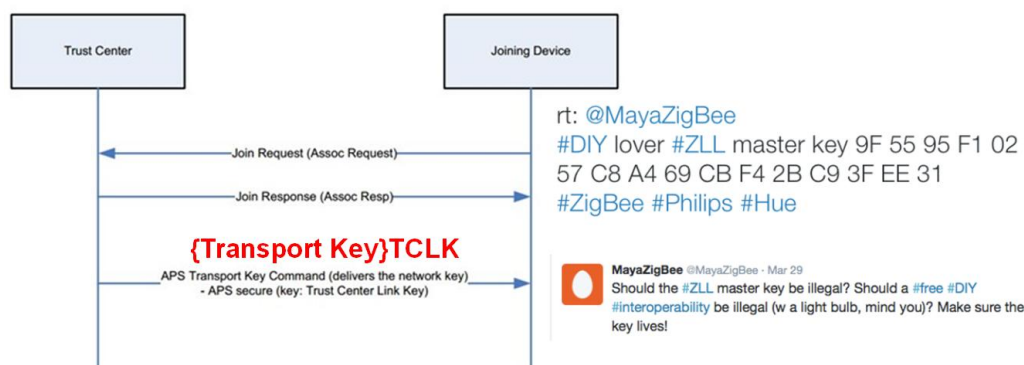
Trust Center

Joining Device

Join Request (Assoc Request)

Join Response (Assoc Resp)

{Transport Key}TCLK

APS Transport Key Command (delivers the network key) - APS secure (key: Trust Center Link Key)

rt: @MayaZigBee #DIY lover #ZLL master key 9F 55 95 F1 02 57 C8 A4 69 CB F4 2B C9 3F EE 31 #ZigBee #Philips #Hue

MayaZigBee @MayaZigBee · Mar 29
Should the #ZLL master key be illegal? Should a #free #DIY #interoperability be illegal (w a light bulb, mind you)? Make sure the key lives!